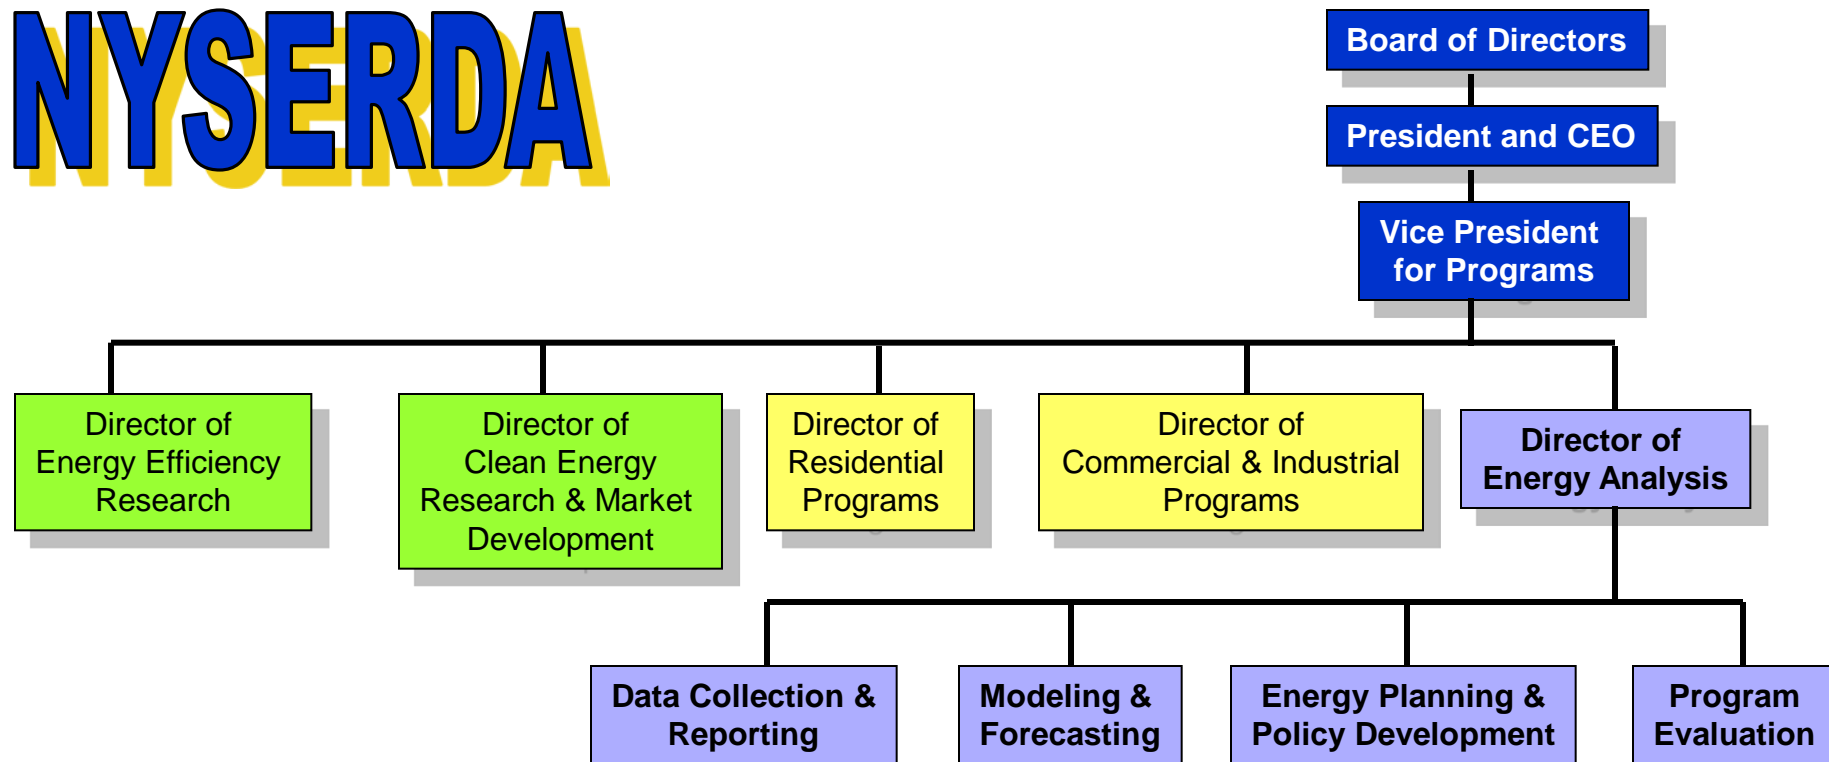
NYSERDA

Board of Directors

President and CEO

Vice President for Programs

Director of Energy Efficiency Research

Director of Clean Energy Research & Market Development

Director of Residential Programs

Director of Commercial & Industrial Programs

Director of Energy Analysis

Data Collection & Reporting

Modeling & Forecasting

Energy Planning & Policy Development

Program Evaluation